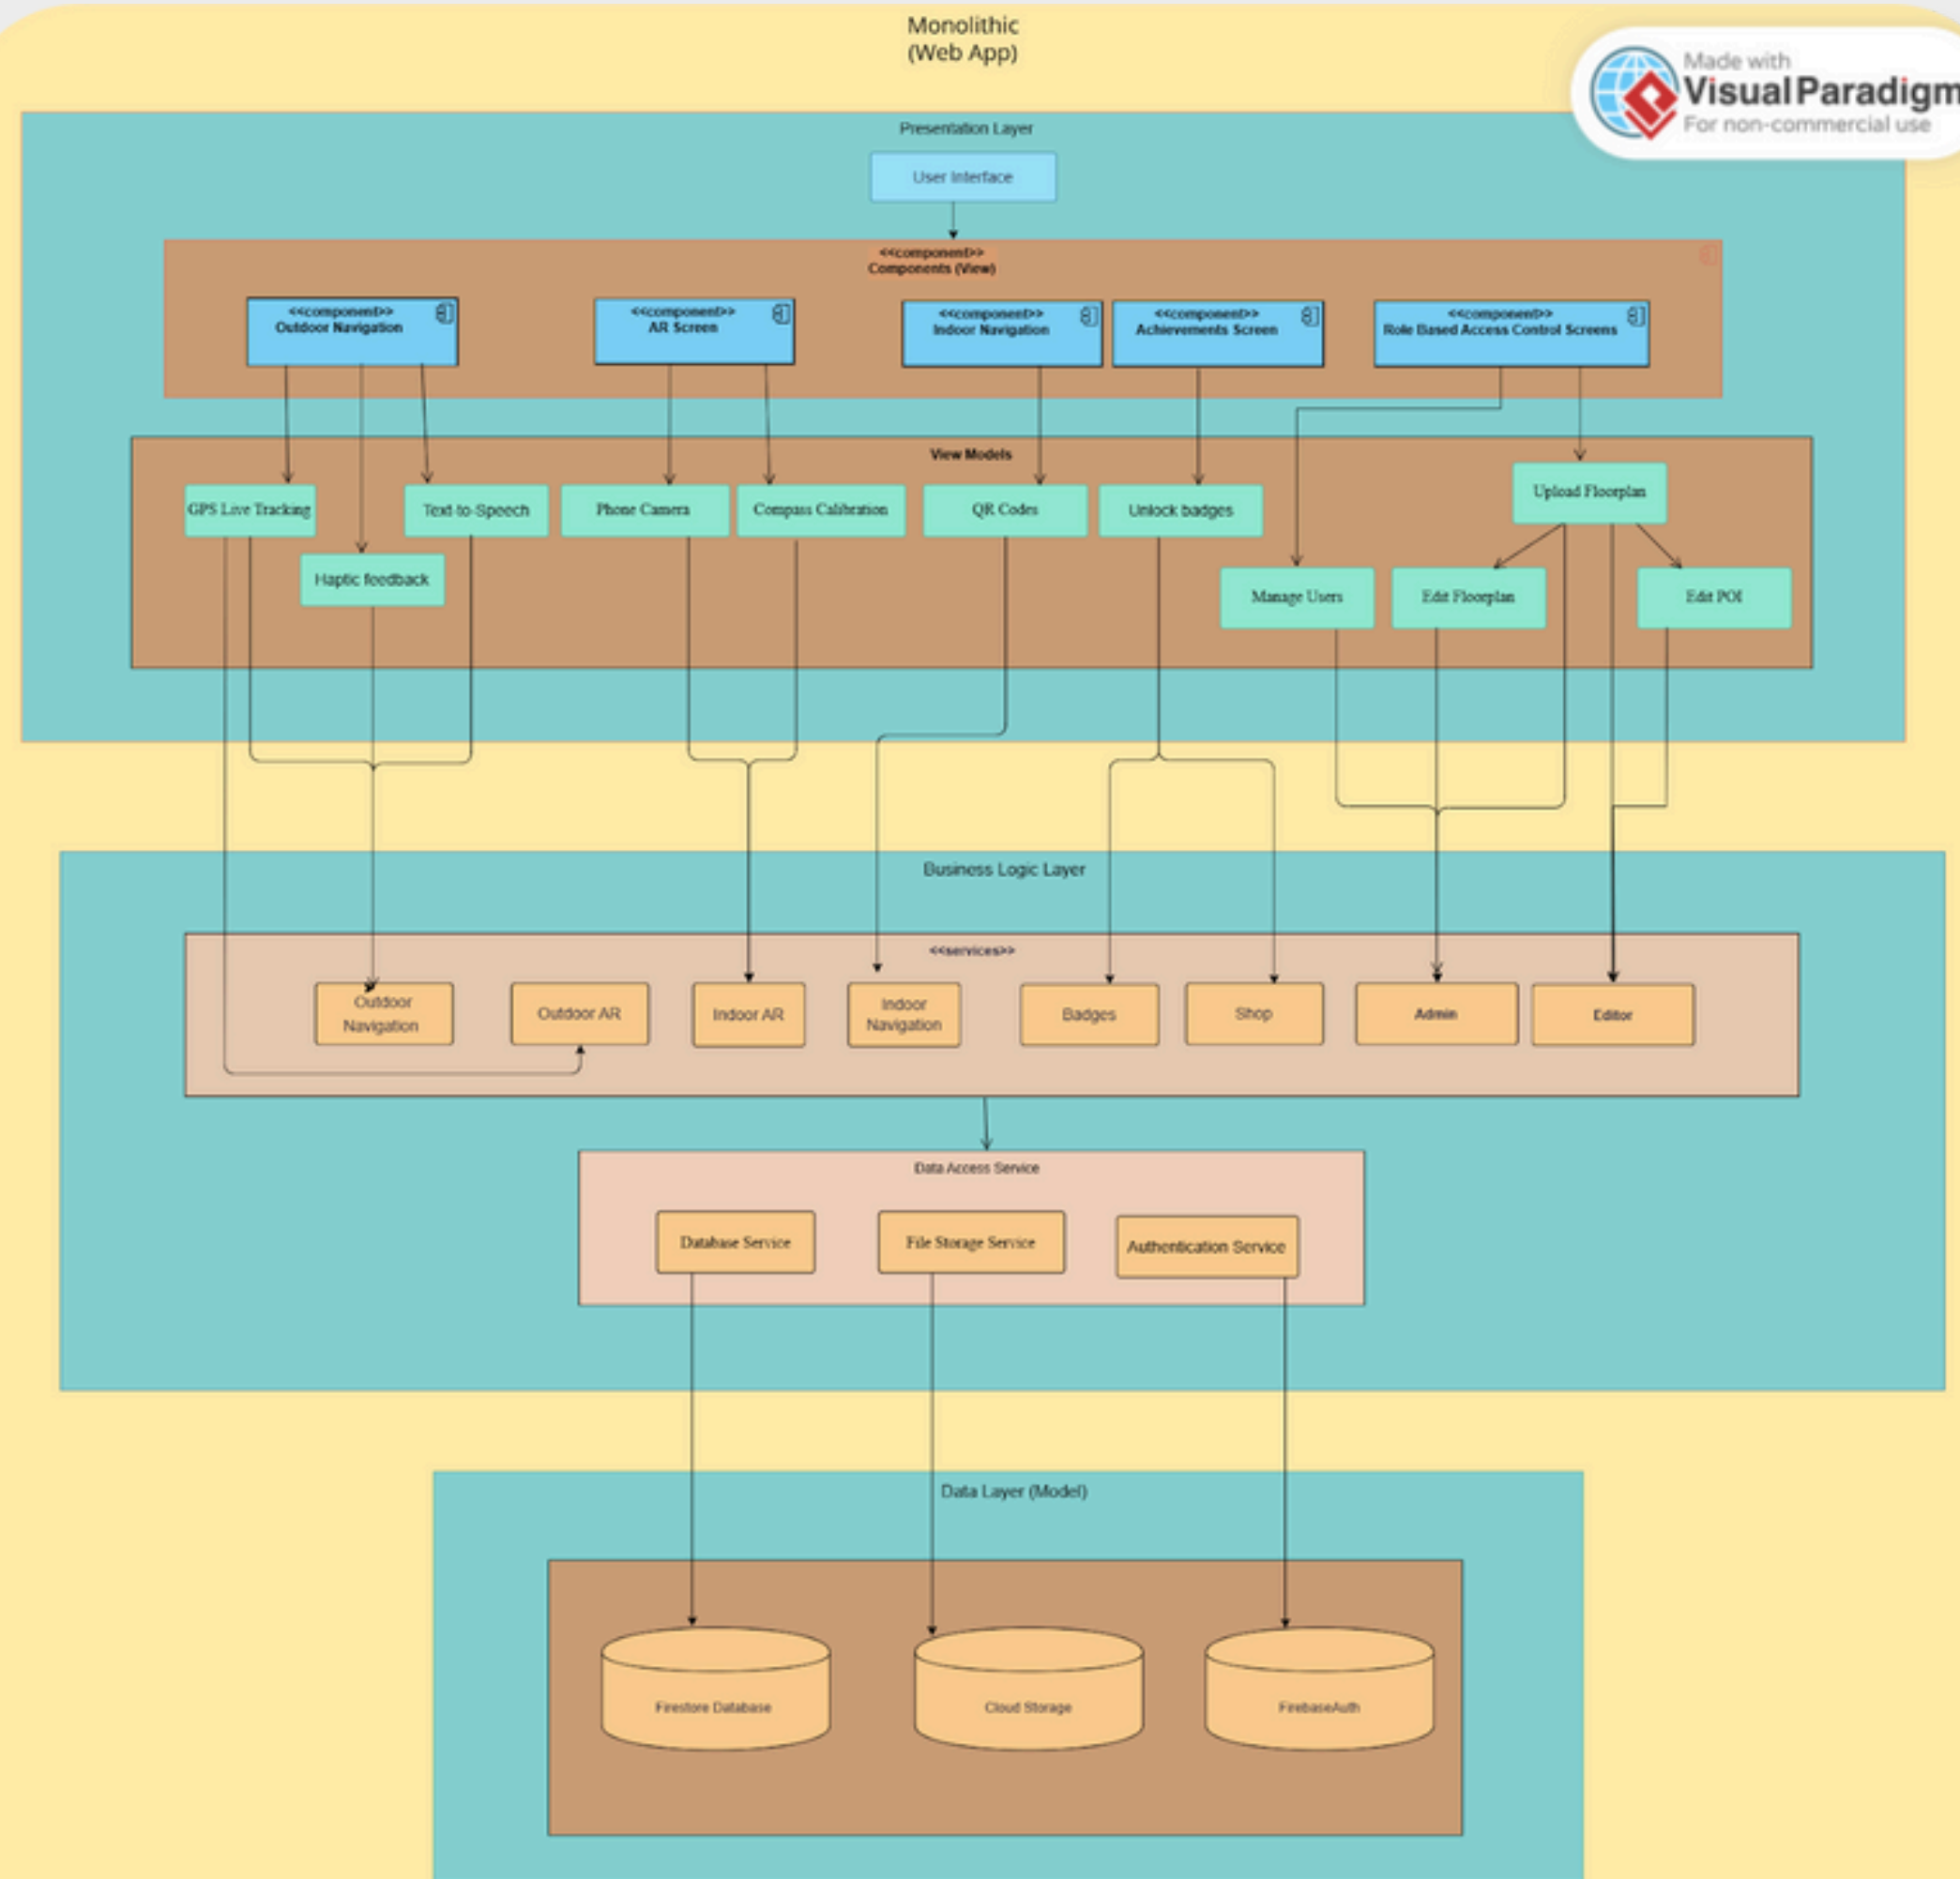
Monolithic
(Web App)

Made with
Visual Paradigm
For non-commercial use

Presentation Layer

User Interface

<<component>>
Components (View)

<<component>>
Outdoor Navigation

<<component>>
AR Screen

<<component>>
Indoor Navigation

<<component>>
Achievements Screen

<<component>>
Role Based Access Control Screens

View Models

GPS Live Tracking

Text-to-Speech

Phone Camera

Compass Calibration

QR Codes

Unlock badges

Upload Floorplan

Haptic feedback

Manage Users

Edit Floorplan

Edit POI

Business Logic Layer

<<services>>

Outdoor Navigation

Outdoor AR

Indoor AR

Indoor Navigation

Badges

Shop

Admin

Editor

Data Access Service

Database Service

File Storage Service

Authentication Service

Data Layer (Model)

Firestore Database

Cloud Storage

FirebaseAuth